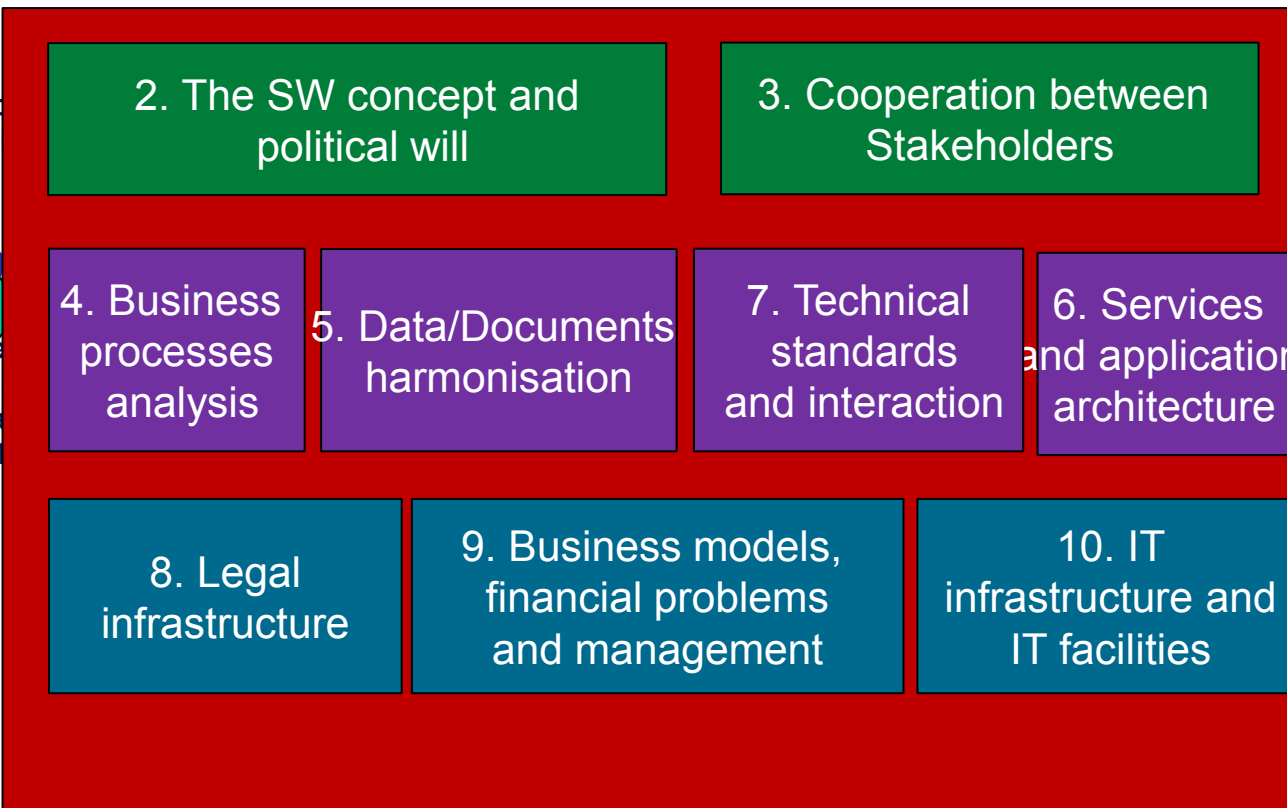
2. The SW concept and political will

3. Cooperation between Stakeholders

4. Business processes analysis

5. Data/Documents harmonisation

7. Technical standards and interaction

6. Services and application architecture

8. Legal infrastructure

9. Business models, financial problems and management

10. IT infrastructure and IT facilities